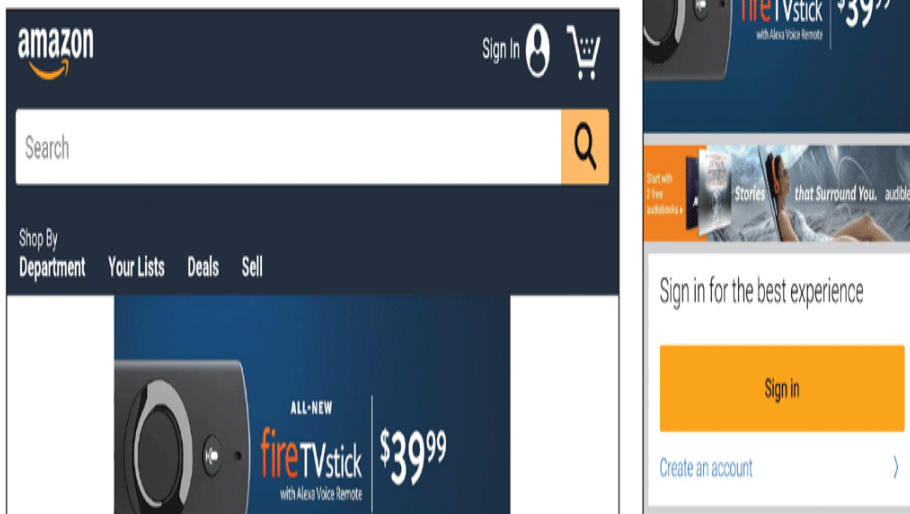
amazon

Sign In

Search

Shop By
Department Your Lists Deals Sell

ALL-NEW
fireTVstick
with Alexa Voice Remote
$39^{99}

fireTVstick
with Alexa Voice Remote
$39

Start with 2 free audiobooks
Stories that Surround You. audible

Sign in for the best experience

Sign in

Create an account